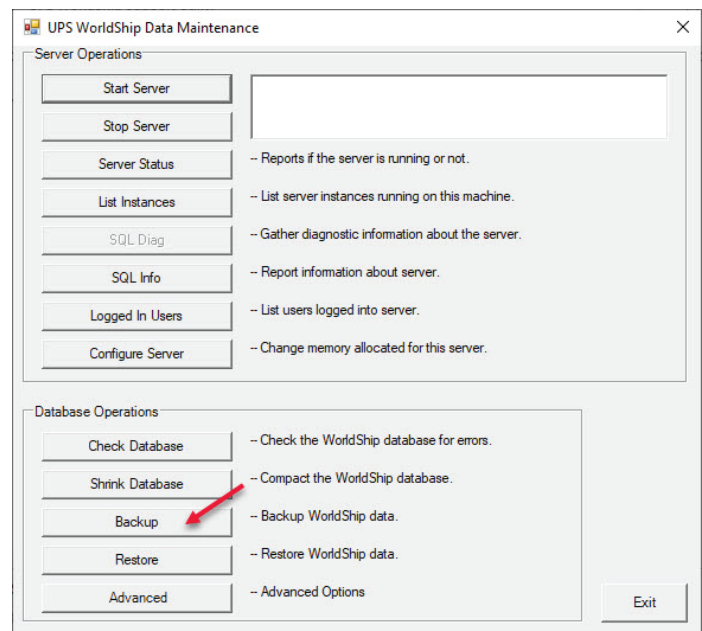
UPS WorldShip Data Maintenance

Server Operations

Start Server

Stop Server

Server Status -- Reports if the server is running or not.

List Instances -- List server instances running on this machine.

SQL Diag -- Gather diagnostic information about the server.

SQL Info -- Report information about server.

Logged In Users -- List users logged into server.

Configure Server -- Change memory allocated for this server.

Database Operations

Check Database -- Check the WorldShip database for errors.

Shrink Database -- Compact the WorldShip database.

Backup -- Backup WorldShip data.

Restore -- Restore WorldShip data.

Advanced -- Advanced Options

Exit